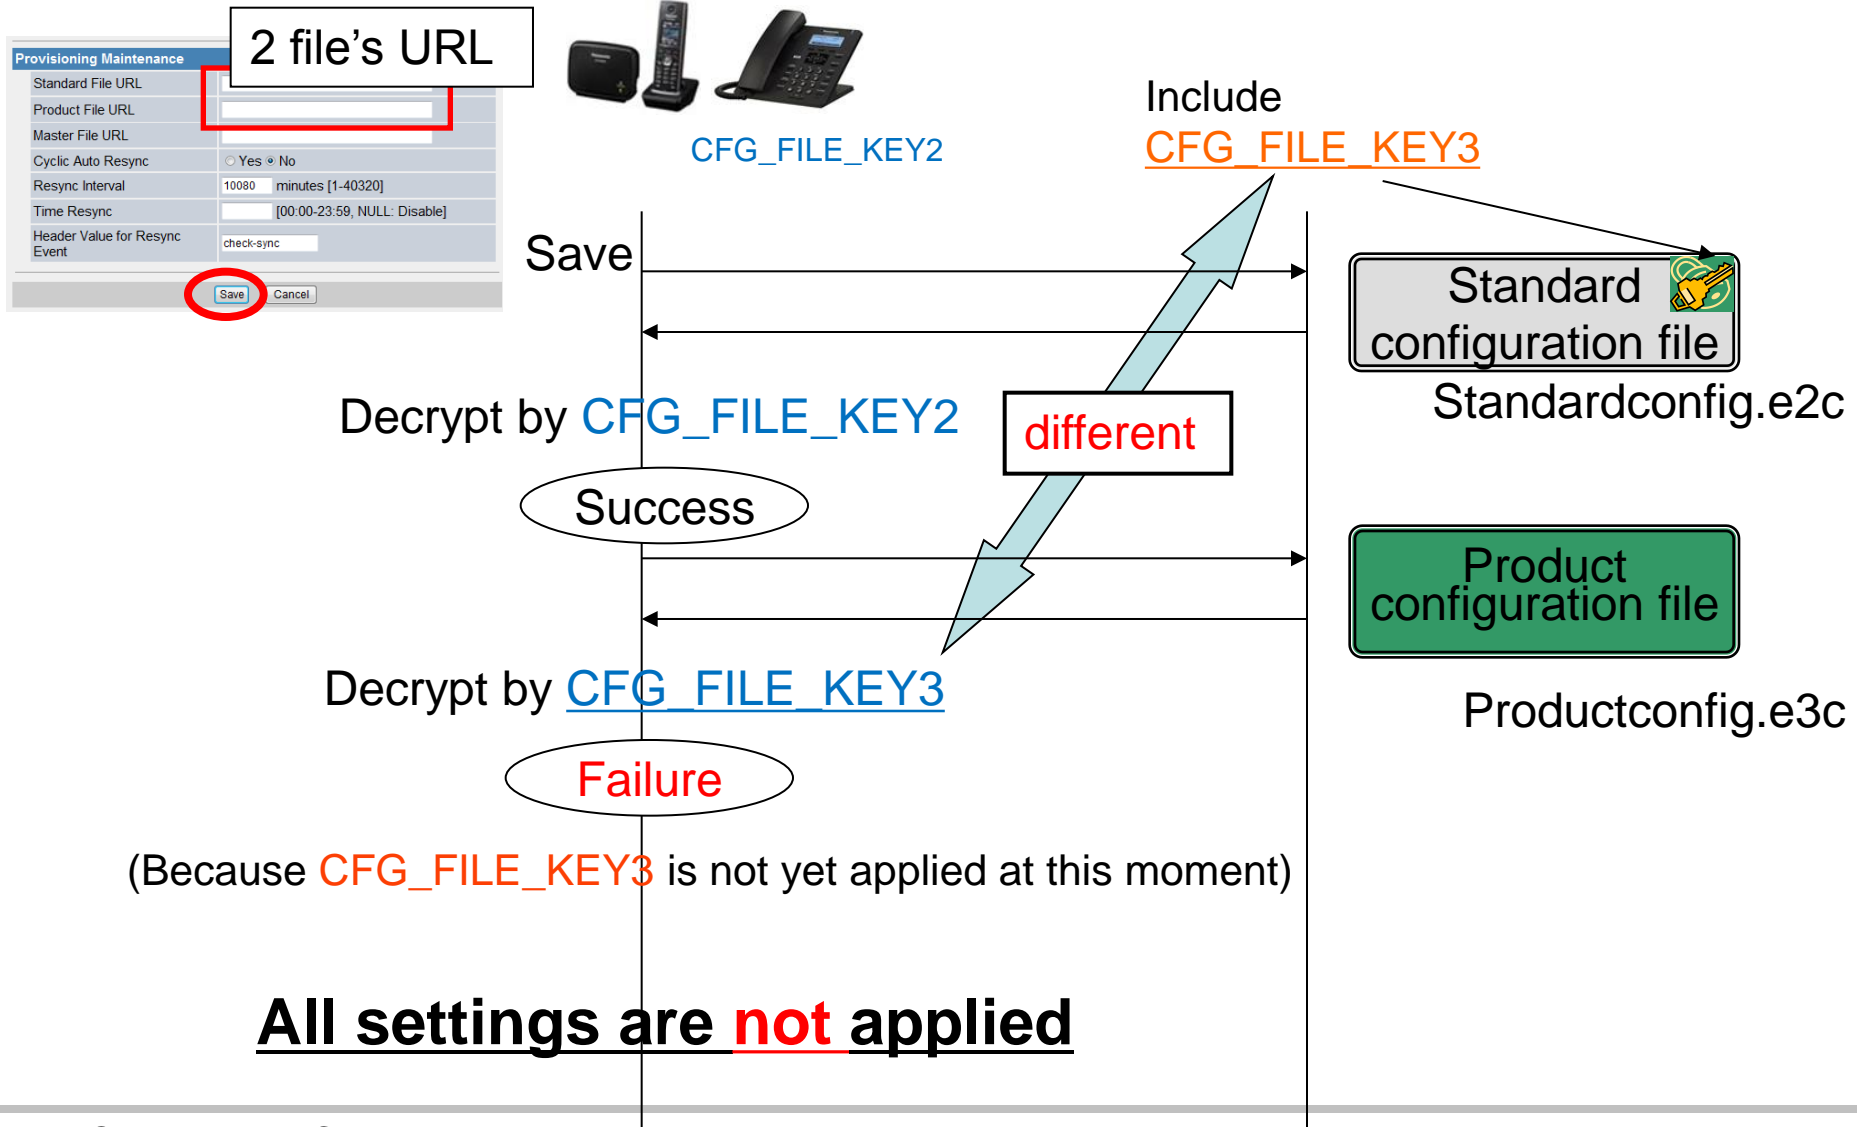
Provisioning Maintenance

2 file's URL

Standard File URL
Product File URL
Master File URL
Cyclic Auto Resync Yes No
Resync Interval 10080 minutes [1-40320]
Time Resync [00:00-23:59, NULL: Disable]
Header Value for Resync Event check-sync

Save Cancel

CFG_FILE_KEY2

Include
CFG_FILE_KEY3

Save

Standard configuration file
Standardconfig.e2c

Decrypt by CFG_FILE_KEY2

different

Success

Product configuration file

Productconfig.e3c

Decrypt by CFG_FILE_KEY3

Failure

(Because CFG_FILE_KEY3 is not yet applied at this moment)

All settings are not applied